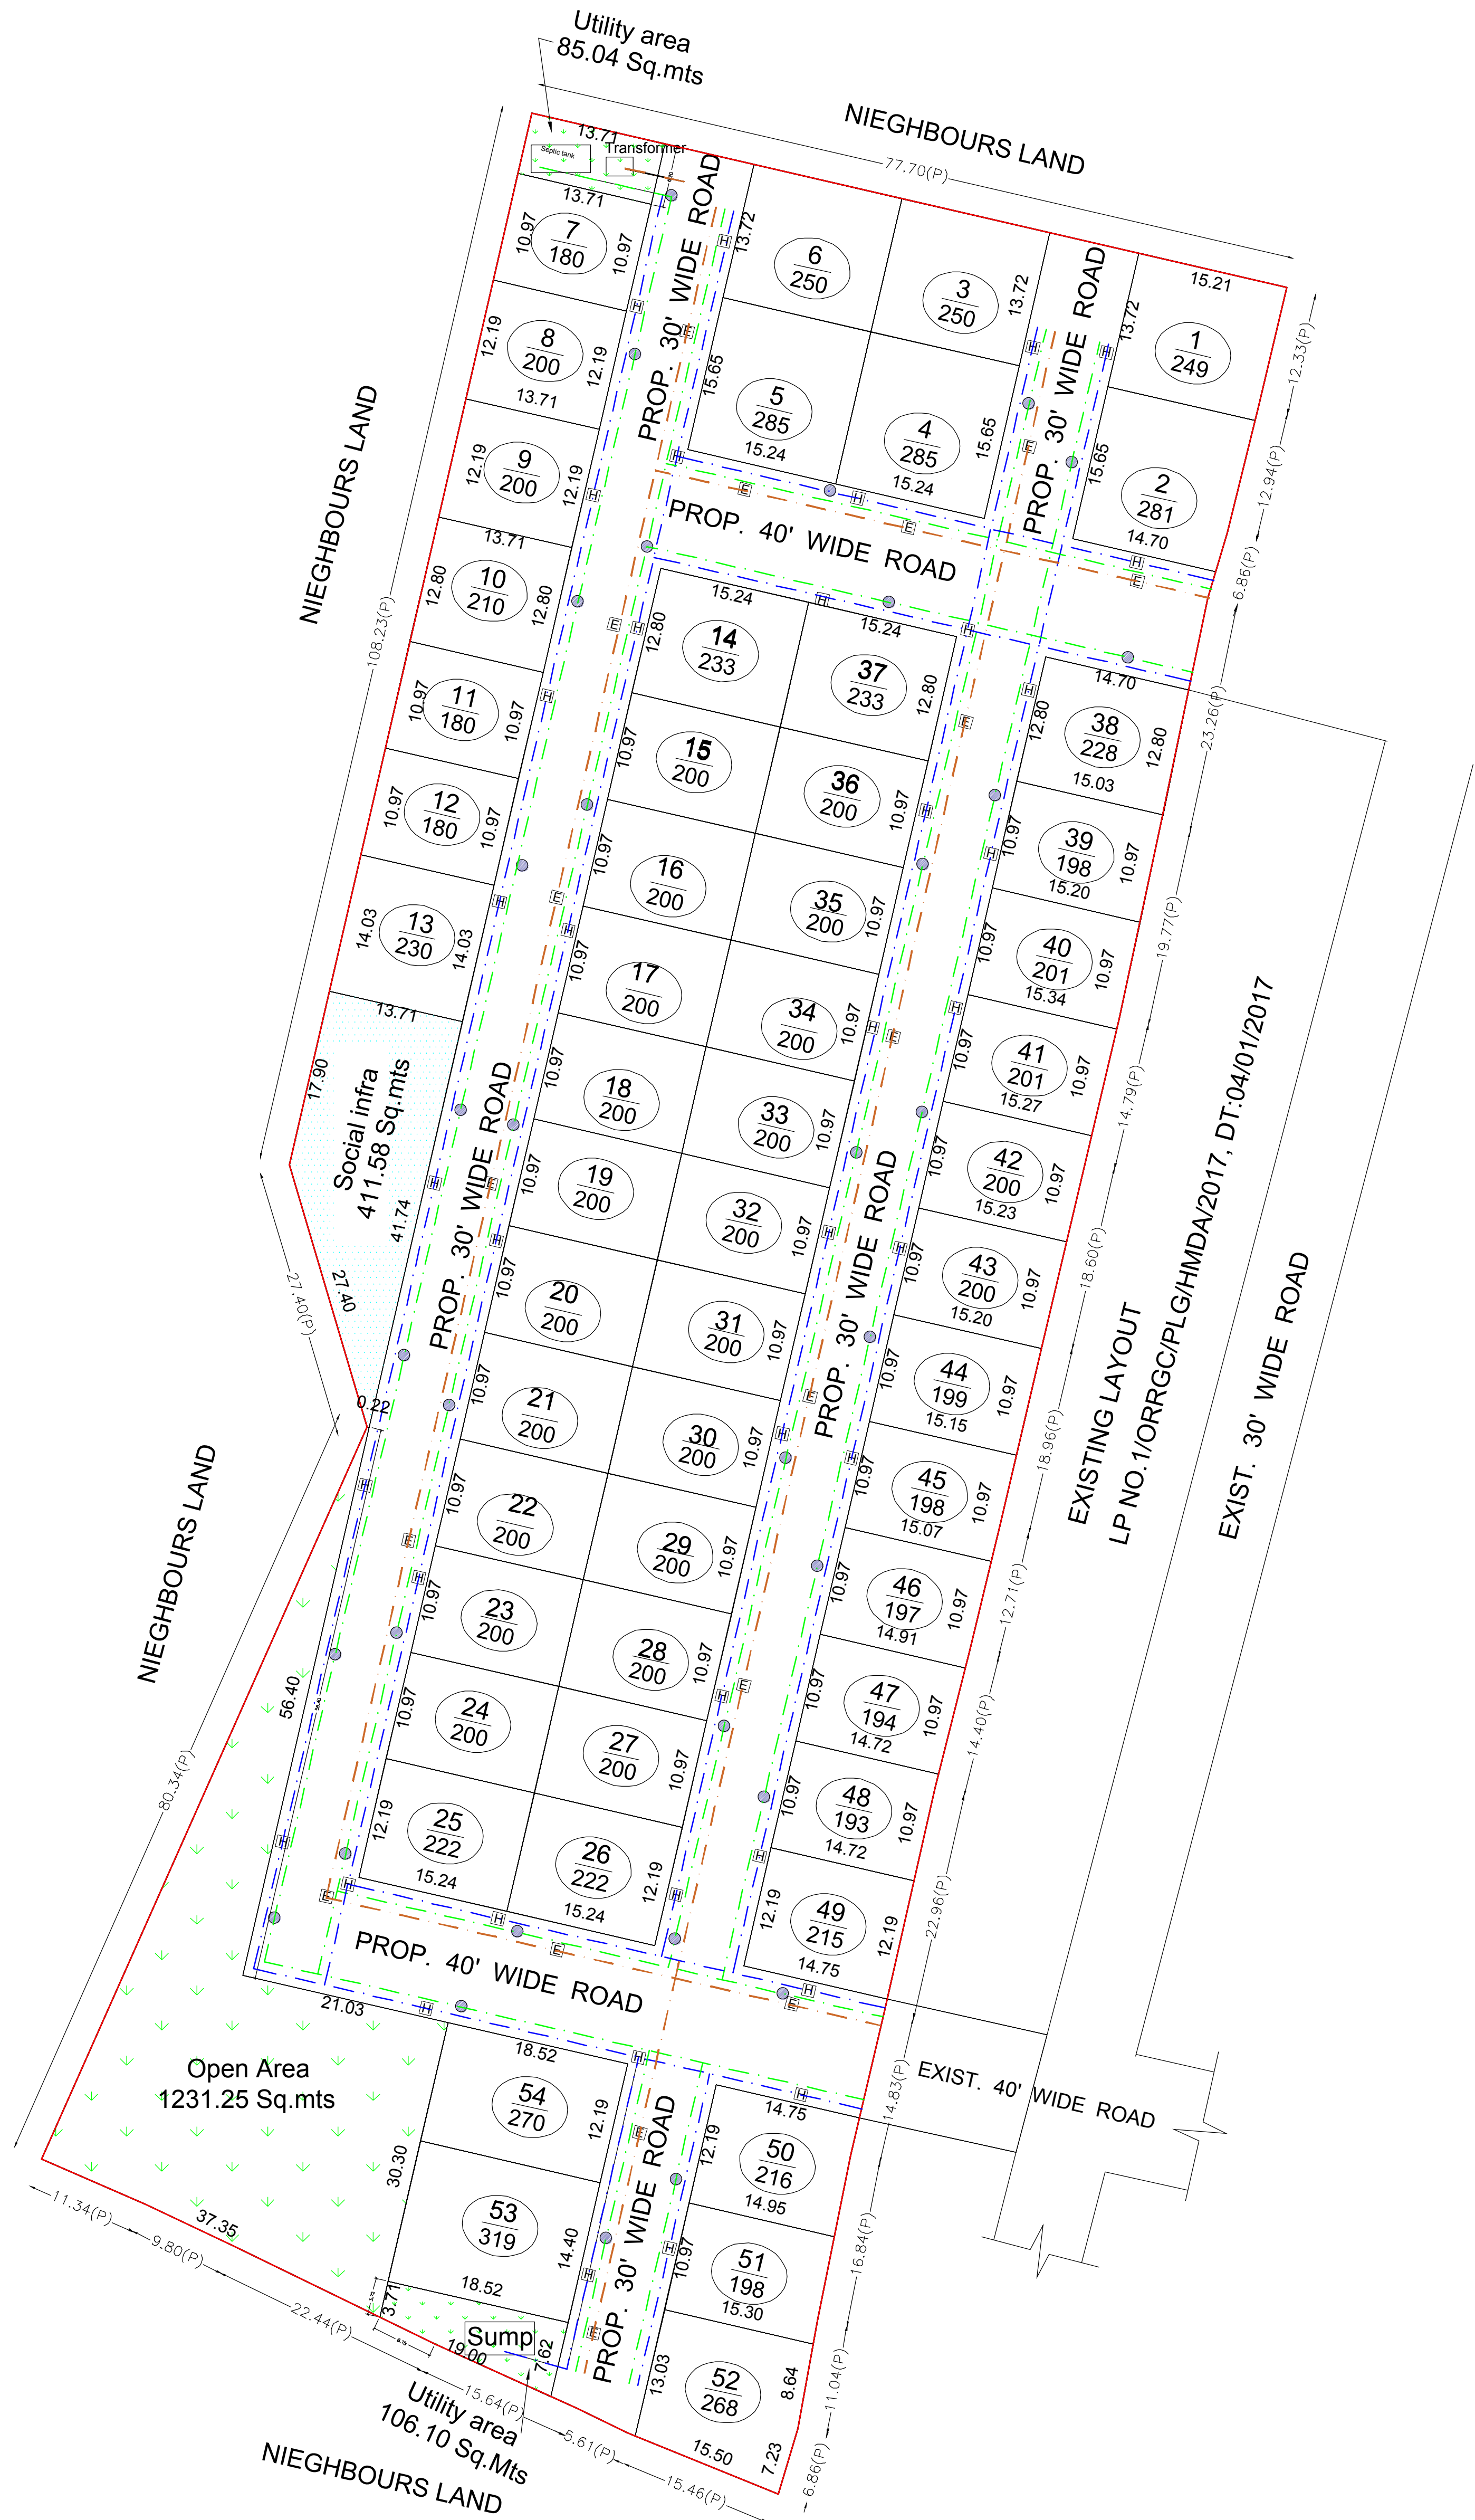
Utility area
85.04 Sq.mts

NIEGHBOURS LAND

77.70(P)

13.71
Septic tank
Transformer

13.71

PROP. 30' WIDE ROAD

13.72

15.21

12.33(P)

7
180
10.97
10.97

6
250

3
250
13.72

PROP. 30' WIDE ROAD

13.72

1
249

8
200
12.19
12.19
13.71

5
285
15.24
15.65

4
285
15.24
15.65

2
281
14.70
15.65

12.94(P)

9
200
12.19
12.19
13.71

PROP. 40' WIDE ROAD

6.86(P)

NIEGHBOURS LAND

108.23(P)

10
210
12.80
12.80

15.24
14
233
12.80

15.24
37
233
12.80

14.70
38
228
12.80
12.80
15.03

23.26(P)

11
180
10.97
10.97

15
200
10.97

36
200
10.97

12
180
10.97
10.97

16
200
10.97

35
200
10.97

39
198
10.97
10.97
15.20

19.77(P)

13
230
14.03
14.03

17
200
10.97

34
200
10.97

40
201
10.97
10.97
15.34

13.71

Social infra
411.58 Sq.mts
17.90
41.74
27.40

18
200
10.97

33
200
10.97

41
201
10.97
10.97
15.27

14.79(P)

PROP. 30' WIDE ROAD

19
200
10.97

32
200
10.97

42
200
10.97
10.97
15.23

27.40(P)

20
200
10.97

31
200
10.97

PROP. 30' WIDE ROAD

43
200
10.97
10.97
15.20

18.60(P)

0.22

21
200
10.97

30
200
10.97

44
199
10.97
10.97
15.15

EXISTING LAYOUT
LP NO.1/ORRGC/PLG/HMDA/2017, DT:04/01/2017

EXIST. 30' WIDE ROAD

18.96(P)

22
200
10.97

29
200
10.97

45
198
10.97
10.97
15.07

NIEGHBOURS LAND

23
200
10.97

28
200
10.97

46
197
10.97
10.97
14.91

12.71(P)

56.40

24
200
10.97

27
200
10.97

47
194
10.97
10.97
14.72

14.40(P)

80.34(P)

25
222
12.19
15.24

26
222
12.19
15.24

48
193
10.97
10.97
14.72

49
215
12.19
12.19
14.75

22.96(P)

PROP. 40' WIDE ROAD

21.03

18.52

EXIST. 40' WIDE ROAD

14.83(P)

Open Area
1231.25 Sq.mts

54
270
12.19

14.75
50
216
12.19
14.95

30.30

53
319
14.40
18.52

PROP. 30' WIDE ROAD

51
198
10.97
15.30

16.84(P)

37.35
11.34(P)
9.80(P)
22.44(P)

3.71
Sump
19.00
7.62

13.03

52
268
8.64
15.50
7.23

11.04(P)

15.64(P)
Utility area
106.10 Sq.Mts

5.61(P)

15.46(P)

6.86(P)

NIEGHBOURS LAND